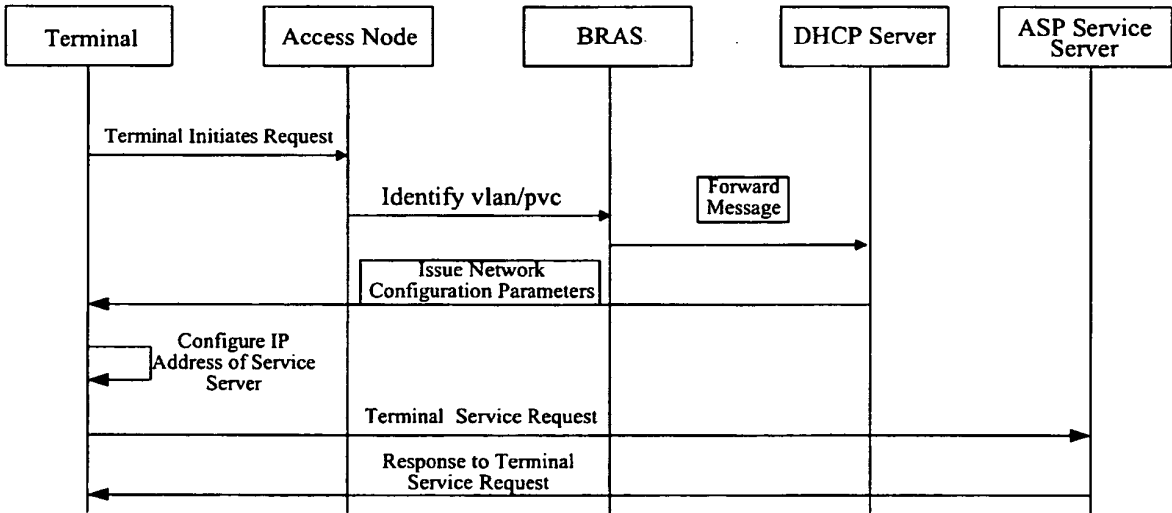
Terminal

Access Node

BRAS

DHCP Server

ASP Service Server

Terminal Initiates Request

Identify vlan/pvc

Forward Message

Issue Network Configuration Parameters

Configure IP Address of Service Server

Terminal Service Request

Response to Terminal Service Request